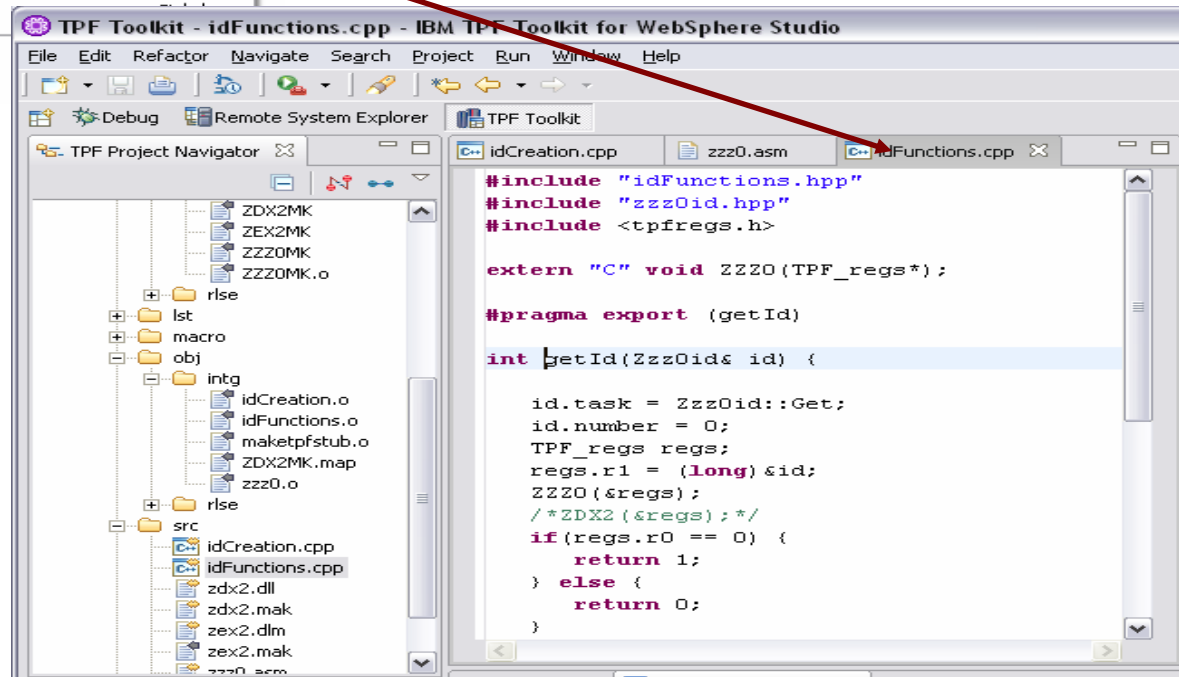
TPF Toolkit - idFunctions.cpp - IBM TPF Toolkit for WebSphere Studio

File Edit Refactor Navigate Search Project Run Window Help

Debug Remote System Explorer TPF Toolkit

TPF Project Navigator

ZDX2MK
ZEX2MK
ZZZ0MK
ZZZ0MK.o
rlse
lst
macro
obj
intg
idCreation.o
idFunctions.o
maketpfstub.o
ZDX2MK.map
zzz0.o
rlse
src
idCreation.cpp
idFunctions.cpp
zdx2.dll
zdx2.mak
zex2.dlm
zex2.mak
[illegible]

idCreation.cpp zzz0.asm idFunctions.cpp

#include "idFunctions.hpp"
#include "zzz0id.hpp"
#include <tpfregs.h>

extern "C" void ZZZ0(TPF_regs*);

#pragma export (getId)

int getId(Zzz0id& id) {

id.task = Zzz0id::Get;
id.number = 0;
TPF_regs regs;
regs.r1 = (long)&id;
ZZZ0(&regs);
/*ZDX2(&regs);*/
if(regs.r0 == 0) {
return 1;
} else {
return 0;
}